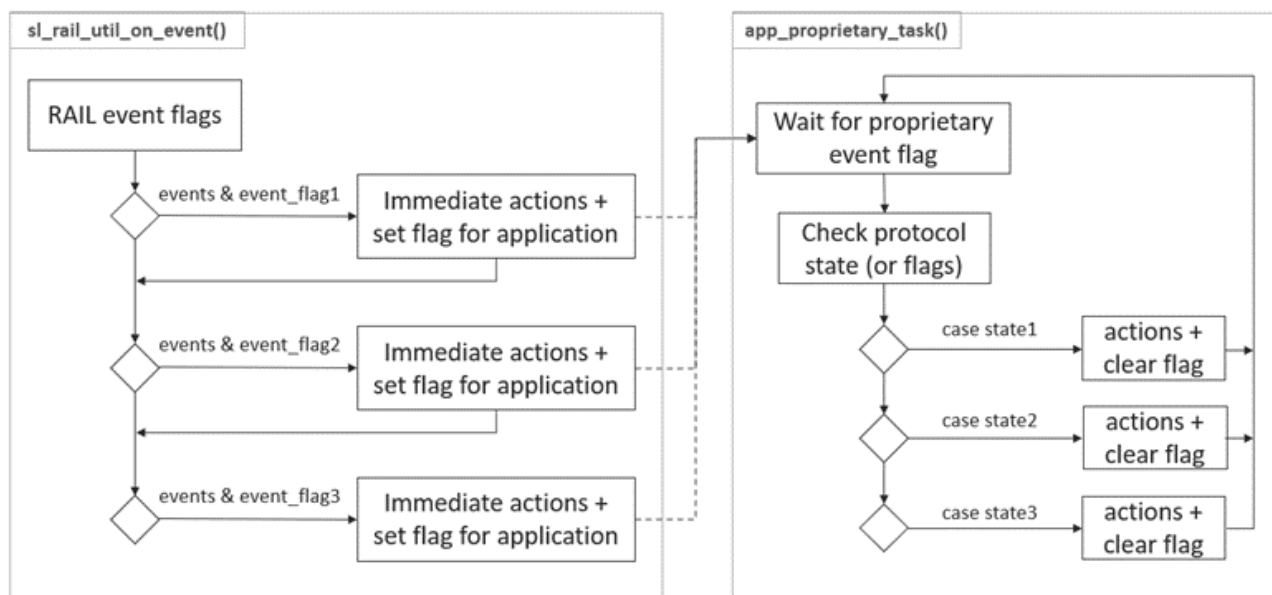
sl_rail_util_on_event()

RAIL event flags

events & event_flag1

Immediate actions + set flag for application

events & event_flag2

Immediate actions + set flag for application

events & event_flag3

Immediate actions + set flag for application

app_proprietary_task()

Wait for proprietary event flag

Check protocol state (or flags)

case state1

actions + clear flag

case state2

actions + clear flag

case state3

actions + clear flag